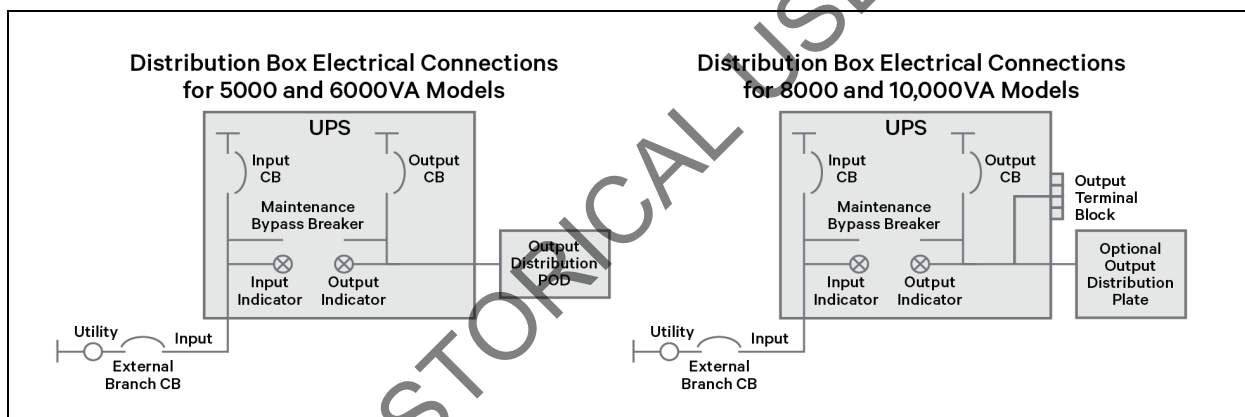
Distribution Box Electrical Connections for 5000 and 6000VA Models

UPS

Input CB

Output CB

Maintenance Bypass Breaker

Input Indicator

Output Indicator

Output Distribution POD

Utility

Input

External Branch CB

Distribution Box Electrical Connections for 8000 and 10,000VA Models

UPS

Input CB

Output CB

Output Terminal Block

Maintenance Bypass Breaker

Input Indicator

Output Indicator

Optional Output Distribution Plate

Utility

Input

External Branch CB

HISTORICAL USE